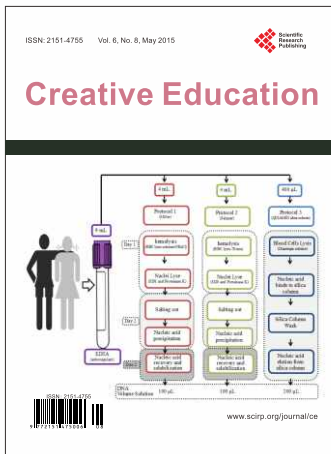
ISSN: 2151-4755 Vol. 6, No. 8, May 2015

Scientific Research Publishing

Creative Education

4 mL

4 mL

4 mL

400 µL

Protocol 1

Protocol 2

Protocol 3

Day 1

Hemolysis

Hemolysis

Blood Cells Lysis

Nuclei Lyse

Nuclei Lyse

Nucleic acid binds in silica column

Salting out

Salting out

Silica Column Wash

Nucleic acid precipitation

Nucleic acid precipitation

Nucleic acid elution from silica column

Day 2

Nucleic acid recovery and solubilization

Nucleic acid recovery and solubilization

EDTA

DNA Volume Solution

100 µL

100 µL

200 µL

ISSN 2151-4755

www.scirp.org/journal/ce